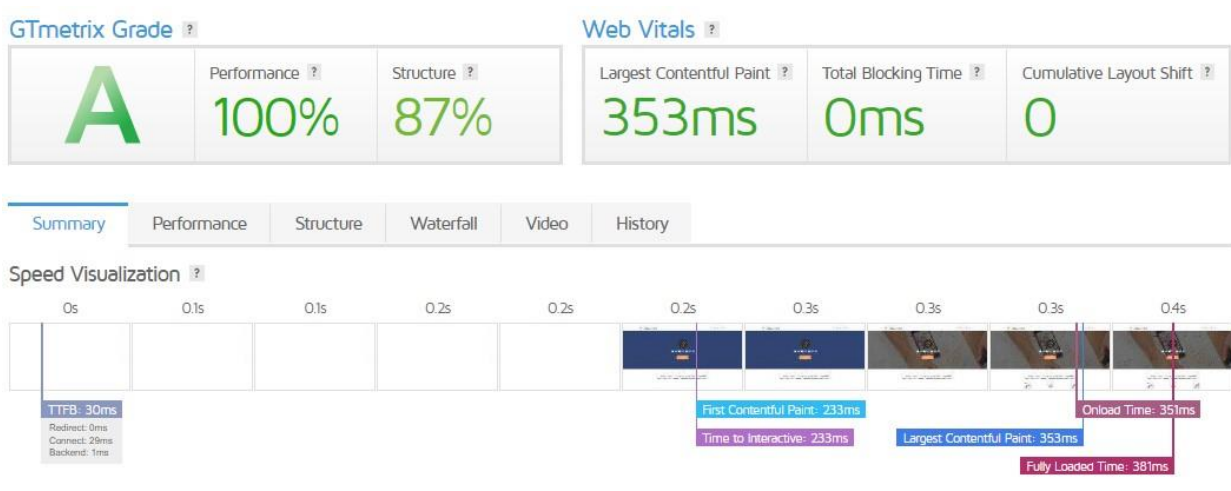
GTmetrix Grade ?

A

Performance ?
100%

Structure ?
87%

Web Vitals ?

Largest Contentful Paint ?
353ms

Total Blocking Time ?
0ms

Cumulative Layout Shift ?
0

Summary | Performance | Structure | Waterfall | Video | History

Speed Visualization ?

0s | 0.1s | 0.1s | 0.2s | 0.2s | 0.2s | 0.3s | 0.3s | 0.3s | 0.4s

TTFB: 30ms
Redirect: 0ms
Connect: 29ms
Backend: 1ms

First Contentful Paint: 233ms

Time to Interactive: 233ms

Largest Contentful Paint: 353ms

Onload Time: 351ms

Fully Loaded Time: 381ms